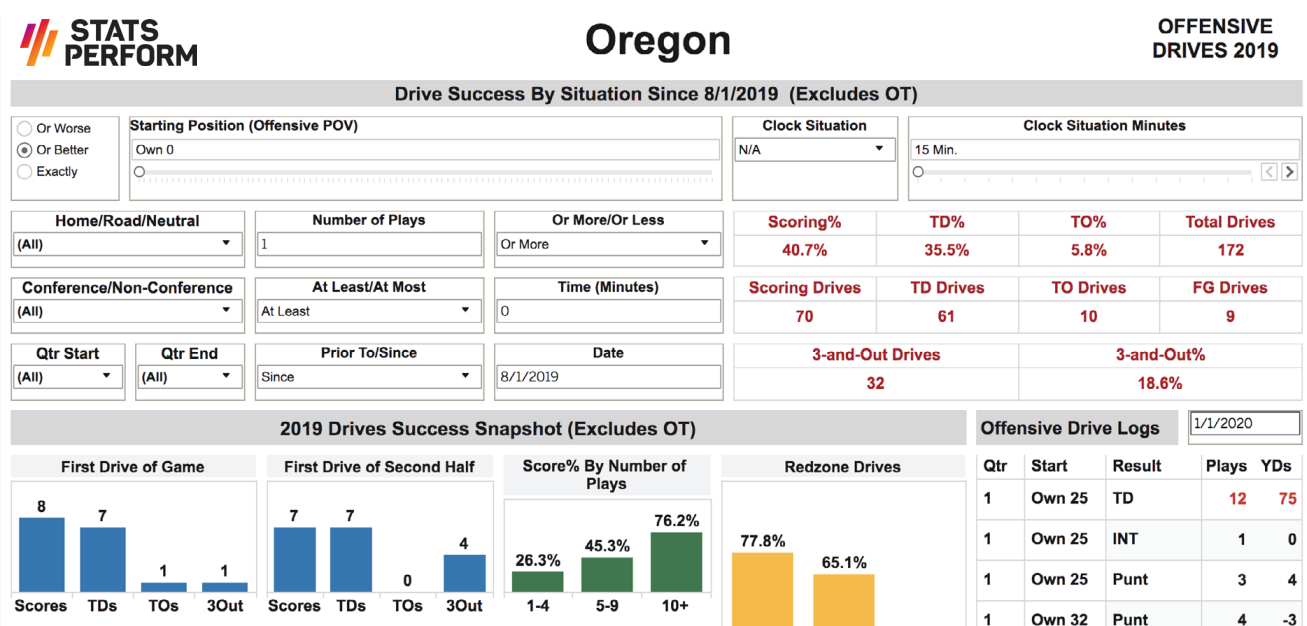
STATS PERFORM

Oregon

OFFENSIVE DRIVES 2019

Drive Success By Situation Since 8/1/2019 (Excludes OT)

Or Worse
Or Better
Exactly

Starting Position (Offensive POV)
Own 0

Clock Situation
N/A

Clock Situation Minutes
15 Min.

Home/Road/Neutral
(All)

Number of Plays
1

Or More/Or Less
Or More

| Scoring% | TD% | TO% | Total Drives |
|---|---|---|---|
| 40.7% | 35.5% | 5.8% | 172 |

Conference/Non-Conference
(All)

At Least/At Most
At Least

Time (Minutes)
0

| Scoring Drives | TD Drives | TO Drives | FG Drives |
|---|---|---|---|
| 70 | 61 | 10 | 9 |

Qtr Start
(All)

Qtr End
(All)

Prior To/Since
Since

Date
8/1/2019

| 3-and-Out Drives | 3-and-Out% |
|---|---|
| 32 | 18.6% |

2019 Drives Success Snapshot (Excludes OT)

First Drive of Game
8 7 1 1
Scores TDs TOs 3Out

First Drive of Second Half
7 7 0 4
Scores TDs TOs 3Out

Score% By Number of Plays
26.3% 45.3% 76.2%
1-4 5-9 10+

Redzone Drives
77.8% 65.1%

Offensive Drive Logs
1/1/2020

| Qtr | Start | Result | Plays | YDs |
|---|---|---|---|---|
| 1 | Own 25 | TD | 12 | 75 |
| 1 | Own 25 | INT | 1 | 0 |
| 1 | Own 25 | Punt | 3 | 4 |
| 1 | Own 32 | Punt | 4 | -3 |